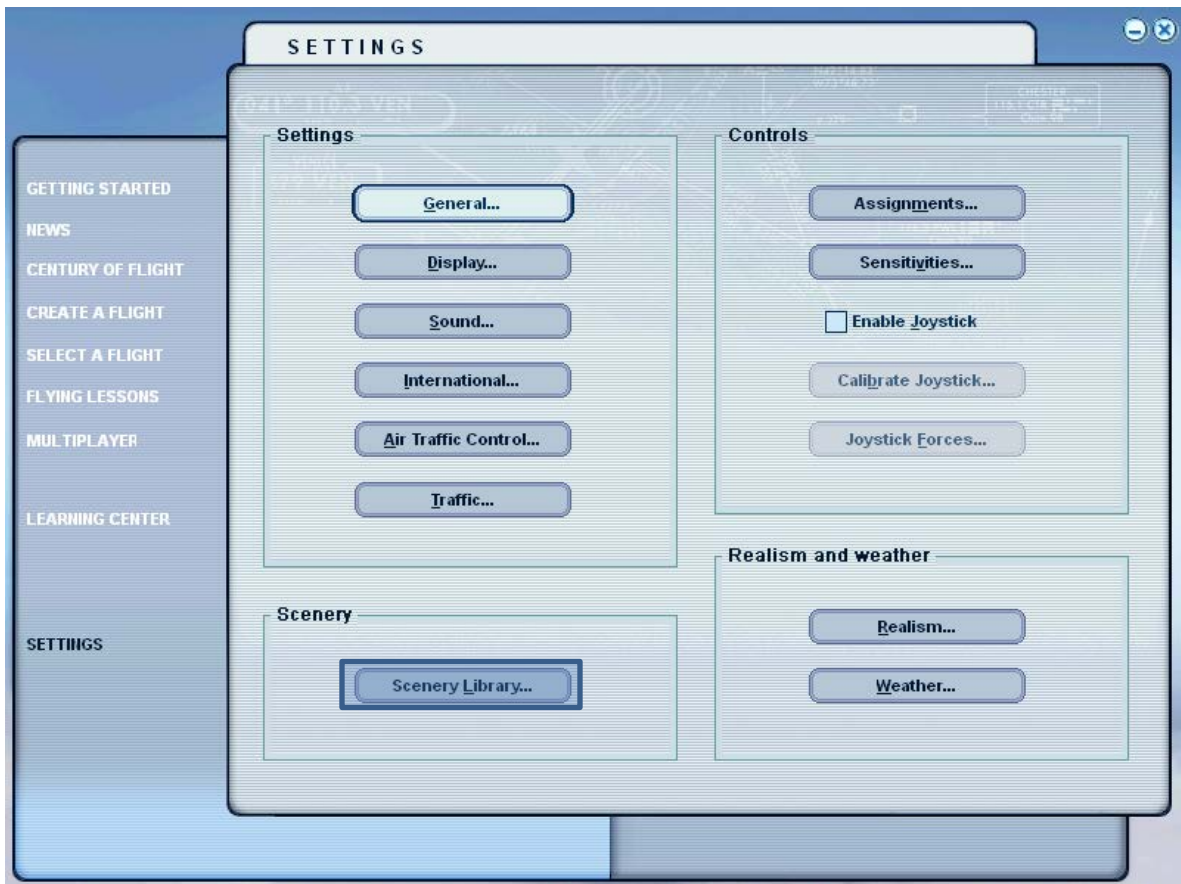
SETTINGS

GETTING STARTED
NEWS
CENTURY OF FLIGHT
CREATE A FLIGHT
SELECT A FLIGHT
FLYING LESSONS
MULTIPLAYER
LEARNING CENTER
SETTINGS

Settings
General...
Display...
Sound...
International...
Air Traffic Control...
Traffic...

Controls
Assignments...
Sensitivities...
Enable Joystick
Calibrate Joystick...
Joystick Forces...

Scenery
Scenery Library...

Realism and weather
Realism...
Weather...